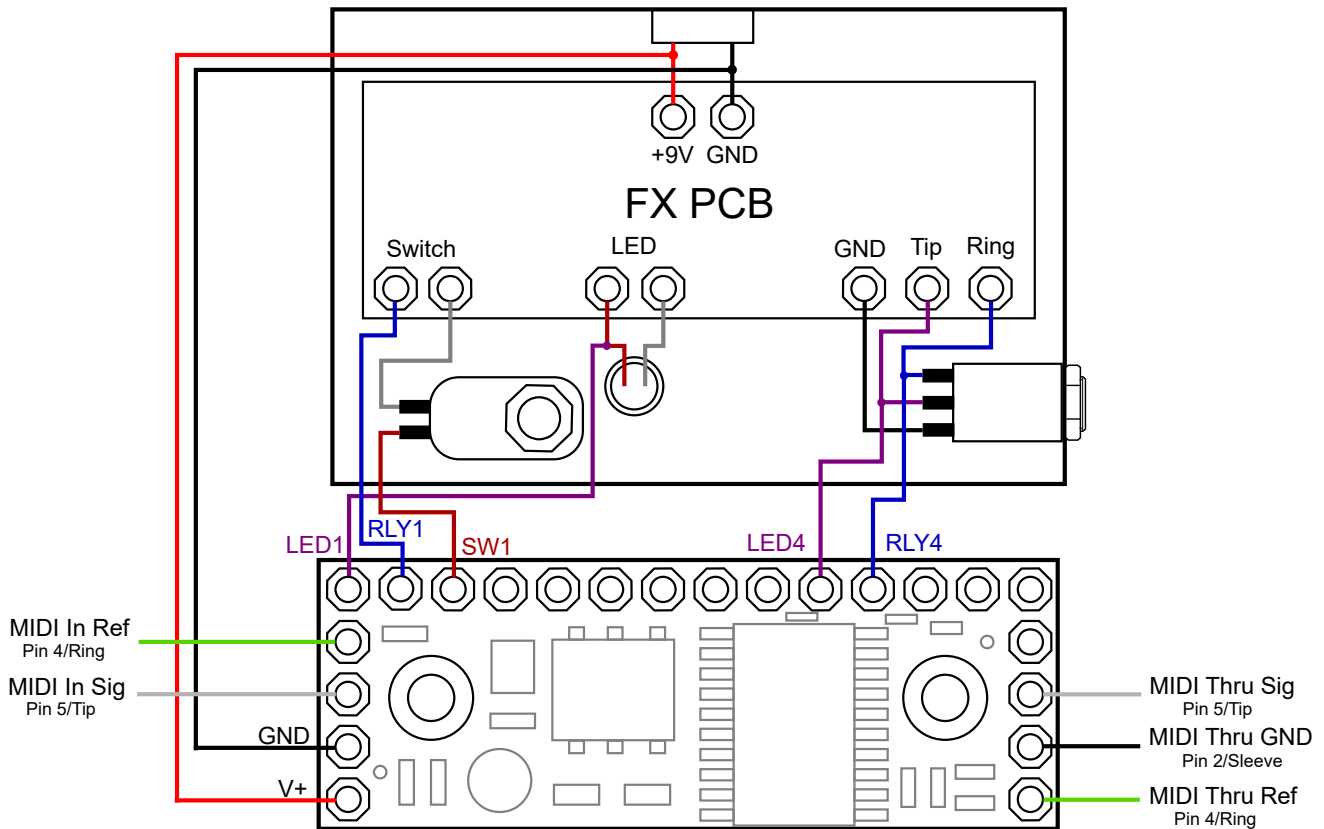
+9V GND

FX PCB

Switch LED GND Tip Ring

LED1 RLY1 SW1 LED4 RLY4

MIDI In Ref
Pin 4/Ring

MIDI In Sig
Pin 5/Tip

GND

V+

MIDI Thru Sig
Pin 5/Tip

MIDI Thru GND
Pin 2/Sleeve

MIDI Thru Ref
Pin 4/Ring